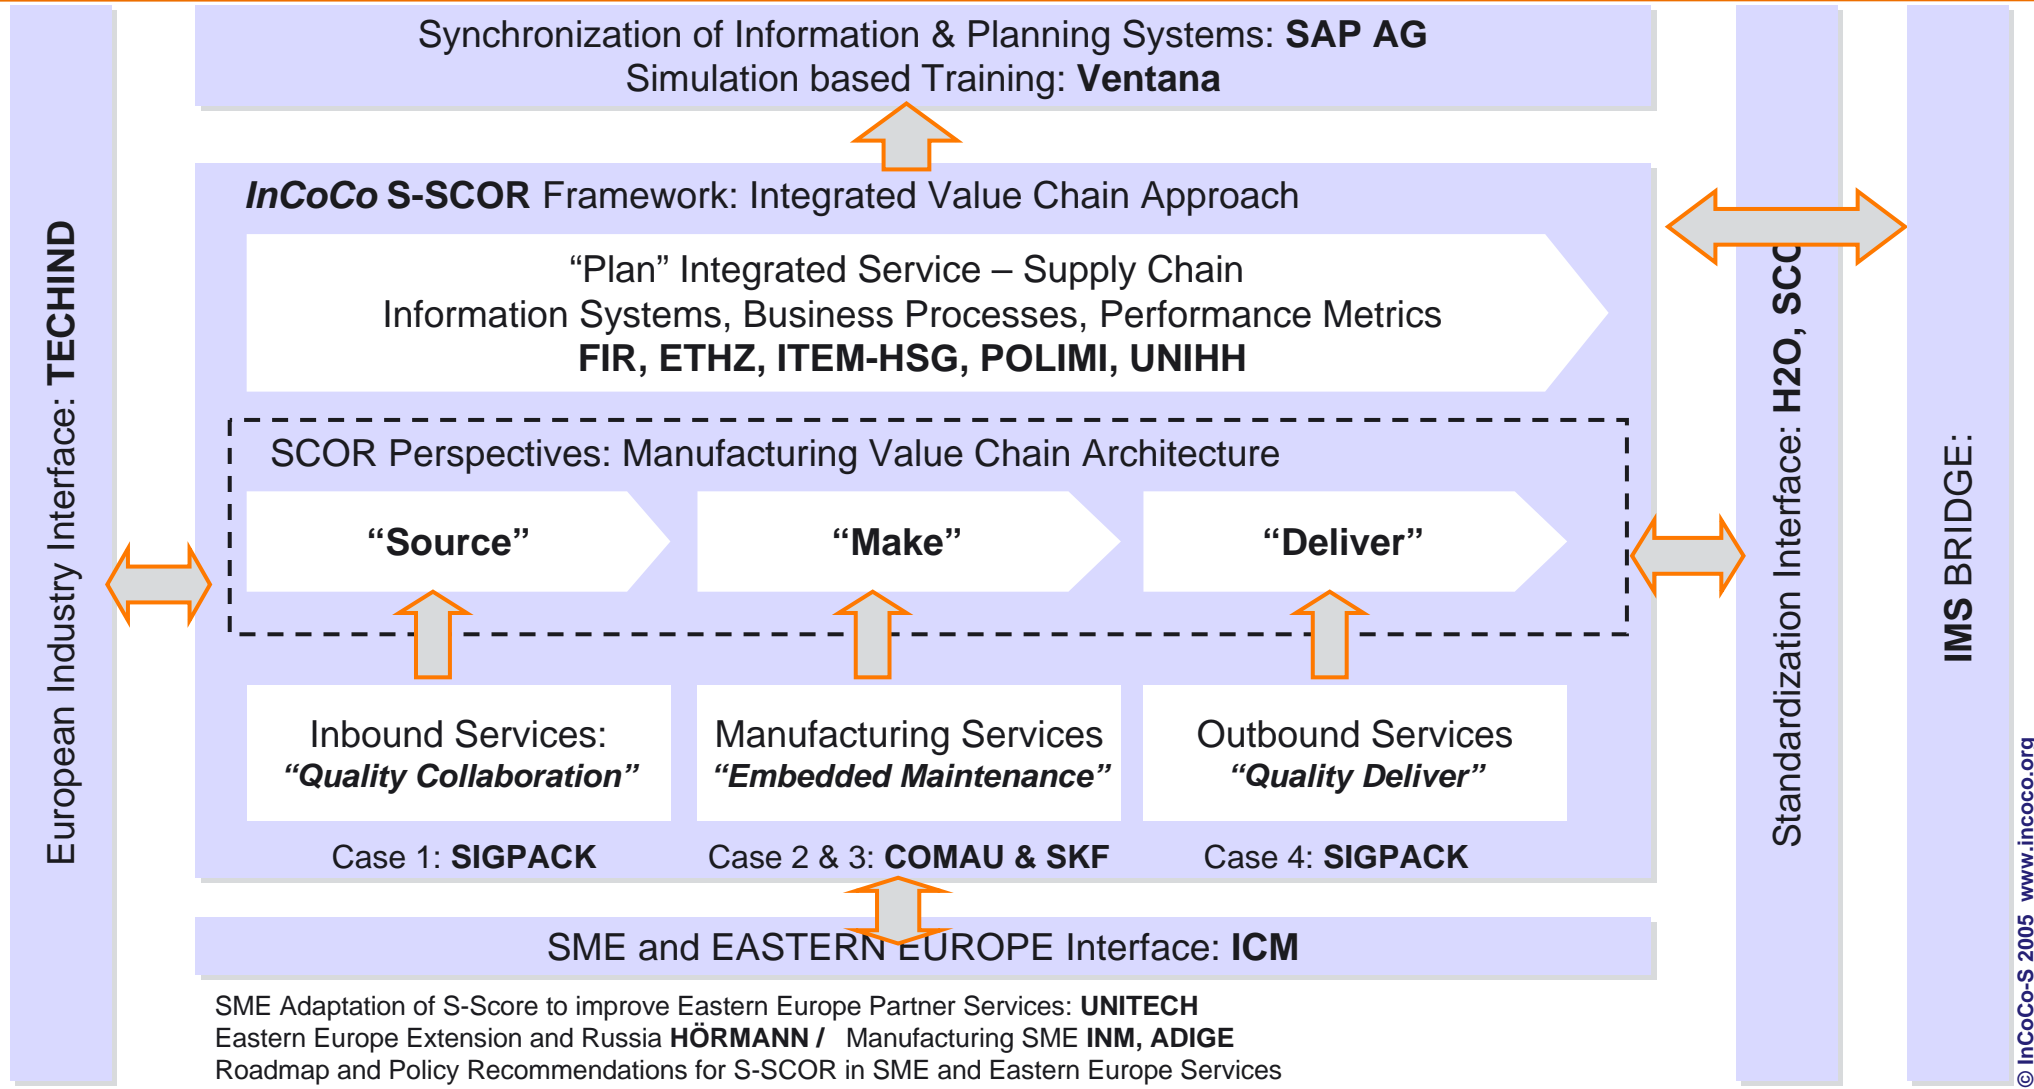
Synchronization of Information & Planning Systems: **SAP AG**
Simulation based Training: **Ventana**

European Industry Interface: **TECHIND**

***InCoCo* S-SCOR** Framework: Integrated Value Chain Approach

"Plan" Integrated Service – Supply Chain
Information Systems, Business Processes, Performance Metrics
**FIR, ETHZ, ITEM-HSG, POLIMI, UNIHH**

SCOR Perspectives: Manufacturing Value Chain Architecture

**"Source"**

**"Make"**

**"Deliver"**

Inbound Services:
***"Quality Collaboration"***

Manufacturing Services
***"Embedded Maintenance"***

Outbound Services
***"Quality Deliver"***

Case 1: **SIGPACK**

Case 2 & 3: **COMAU & SKF**

Case 4: **SIGPACK**

Standardization Interface: **H2O, SCO**

**IMS** BRIDGE:

SME and EASTERN EUROPE Interface: **ICM**

SME Adaptation of S-Score to improve Eastern Europe Partner Services: **UNITECH**
Eastern Europe Extension and Russia **HÖRMANN /** Manufacturing SME **INM, ADIGE**
Roadmap and Policy Recommendations for S-SCOR in SME and Eastern Europe Services

**© InCoCo-S 2005 www.incoco.org**